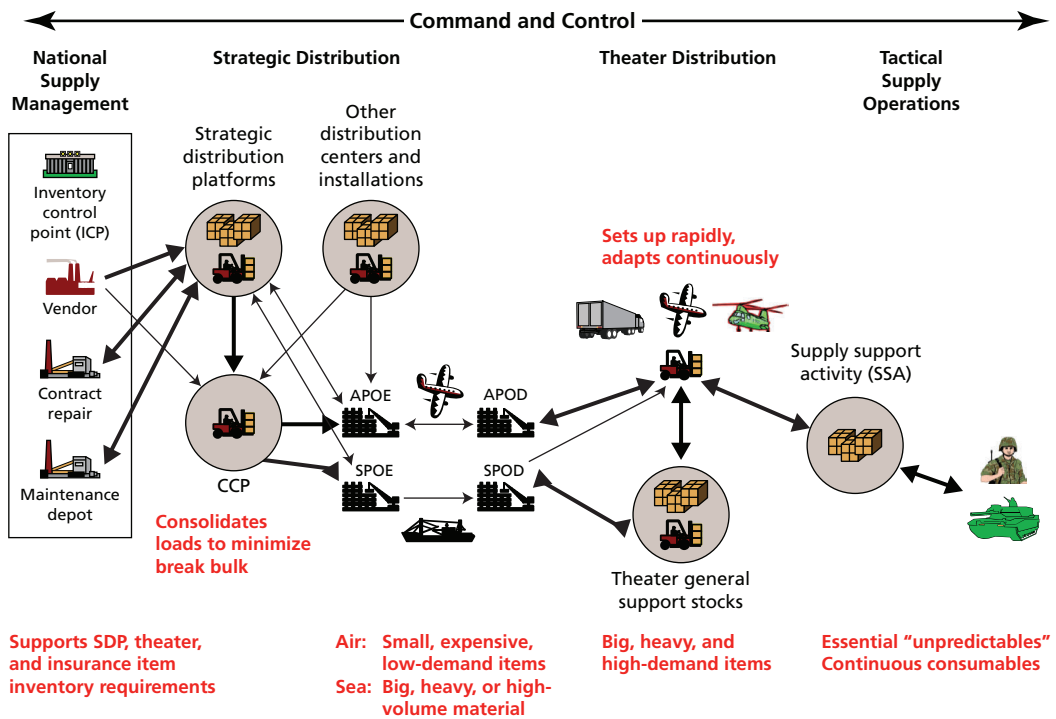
Command and Control

National Supply Management

Strategic Distribution

Theater Distribution

Tactical Supply Operations

Inventory control point (ICP)

Vendor

Contract repair

Maintenance depot

Strategic distribution platforms

Other distribution centers and installations

CCP

Consolidates loads to minimize break bulk

APOE

APOD

SPOE

SPOD

Sets up rapidly, adapts continuously

Supply support activity (SSA)

Theater general support stocks

Supports SDP, theater, and insurance item inventory requirements

Air: Small, expensive, low-demand items
Sea: Big, heavy, or high-volume material

Big, heavy, and high-demand items

Essential “unpredictables”
Continuous consumables